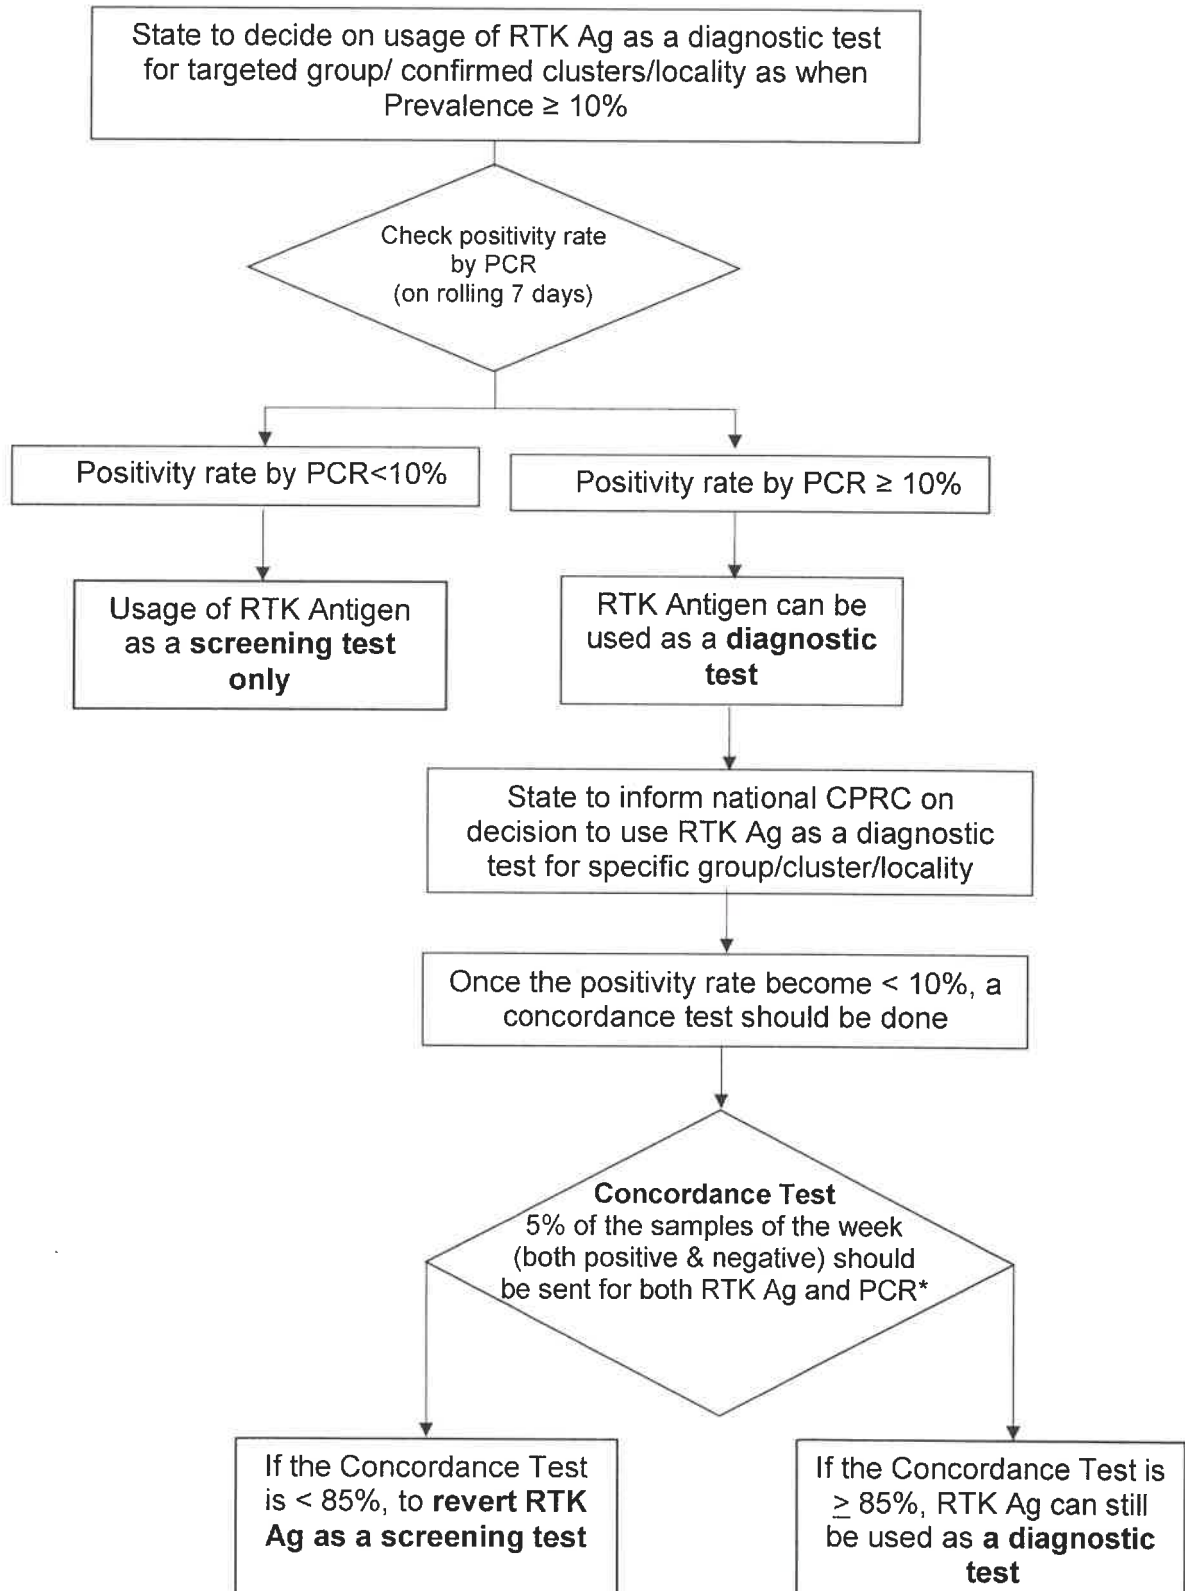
State to decide on usage of RTK Ag as a diagnostic test for targeted group/ confirmed clusters/locality as when Prevalence ≥ 10%

Check positivity rate by PCR (on rolling 7 days)

Positivity rate by PCR<10%

Positivity rate by PCR ≥ 10%

Usage of RTK Antigen as a **screening test only**

RTK Antigen can be used as a **diagnostic test**

State to inform national CPRC on decision to use RTK Ag as a diagnostic test for specific group/cluster/locality

Once the positivity rate become < 10%, a concordance test should be done

**Concordance Test**
5% of the samples of the week (both positive & negative) should be sent for both RTK Ag and PCR*

If the Concordance Test is < 85%, to **revert RTK Ag as a screening test**

If the Concordance Test is $\geq$ 85%, RTK Ag can still be used as **a diagnostic test**